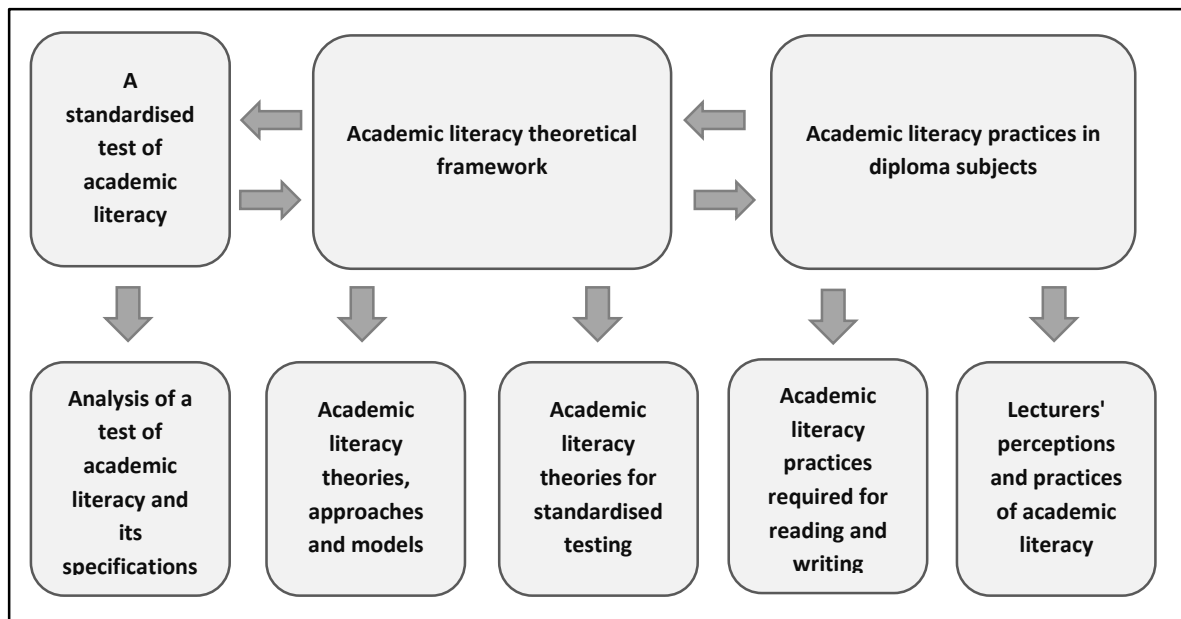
A standardised test of academic literacy

Academic literacy theoretical framework

Academic literacy practices in diploma subjects

Analysis of a test of academic literacy and its specifications

Academic literacy theories, approaches and models

Academic literacy theories for standardised testing

Academic literacy practices required for reading and writing

Lecturers' perceptions and practices of academic literacy